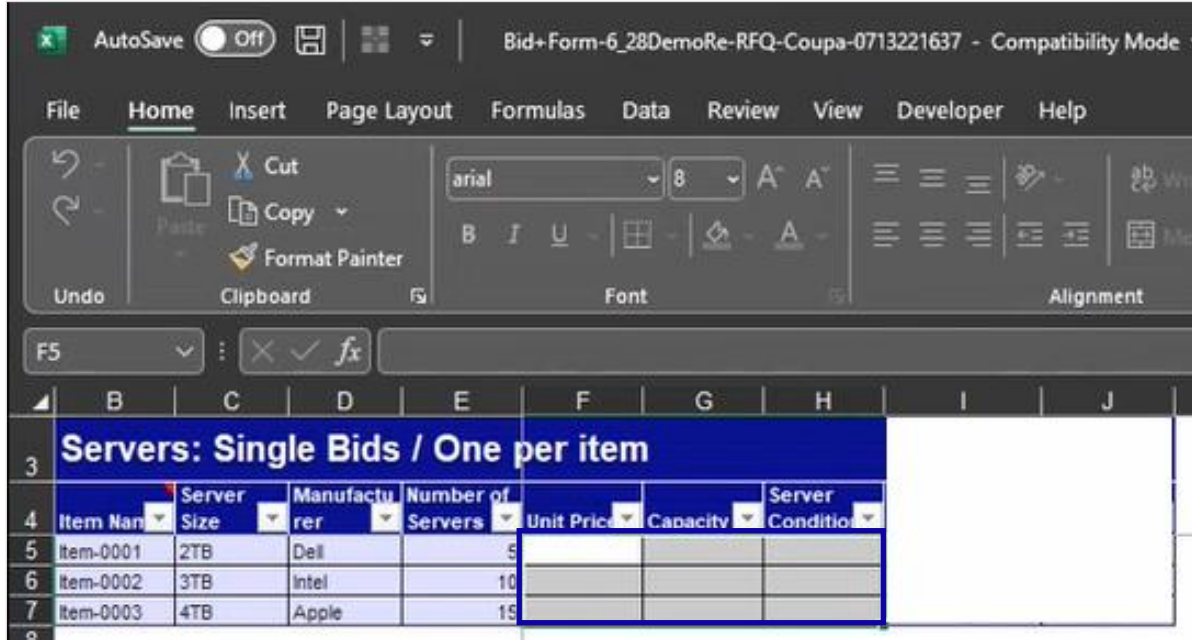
AutoSave Off Bid+Form-6_28DemoRe-RFQ-Coupa-0713221637 - Compatibility Mode

File Home Insert Page Layout Formulas Data Review View Developer Help

Cut
Copy
Format Painter
Paste
Undo Clipboard
arial 8
B I U
Font
Alignment

F5 fx

| | B | C | D | E | F | G | H | I | J |
|---|---|---|---|---|---|---|---|---|---|
| 3 | Servers: Single Bids / One per item | | | | | | | | |
| 4 | Item Nam | Server Size | Manufacturer | Number of Servers | Unit Price | Capacity | Server Conditio | | |
| 5 | Item-0001 | 2TB | Dell | 5 | | | | | |
| 6 | Item-0002 | 3TB | Intel | 10 | | | | | |
| 7 | Item-0003 | 4TB | Apple | 15 | | | | | |